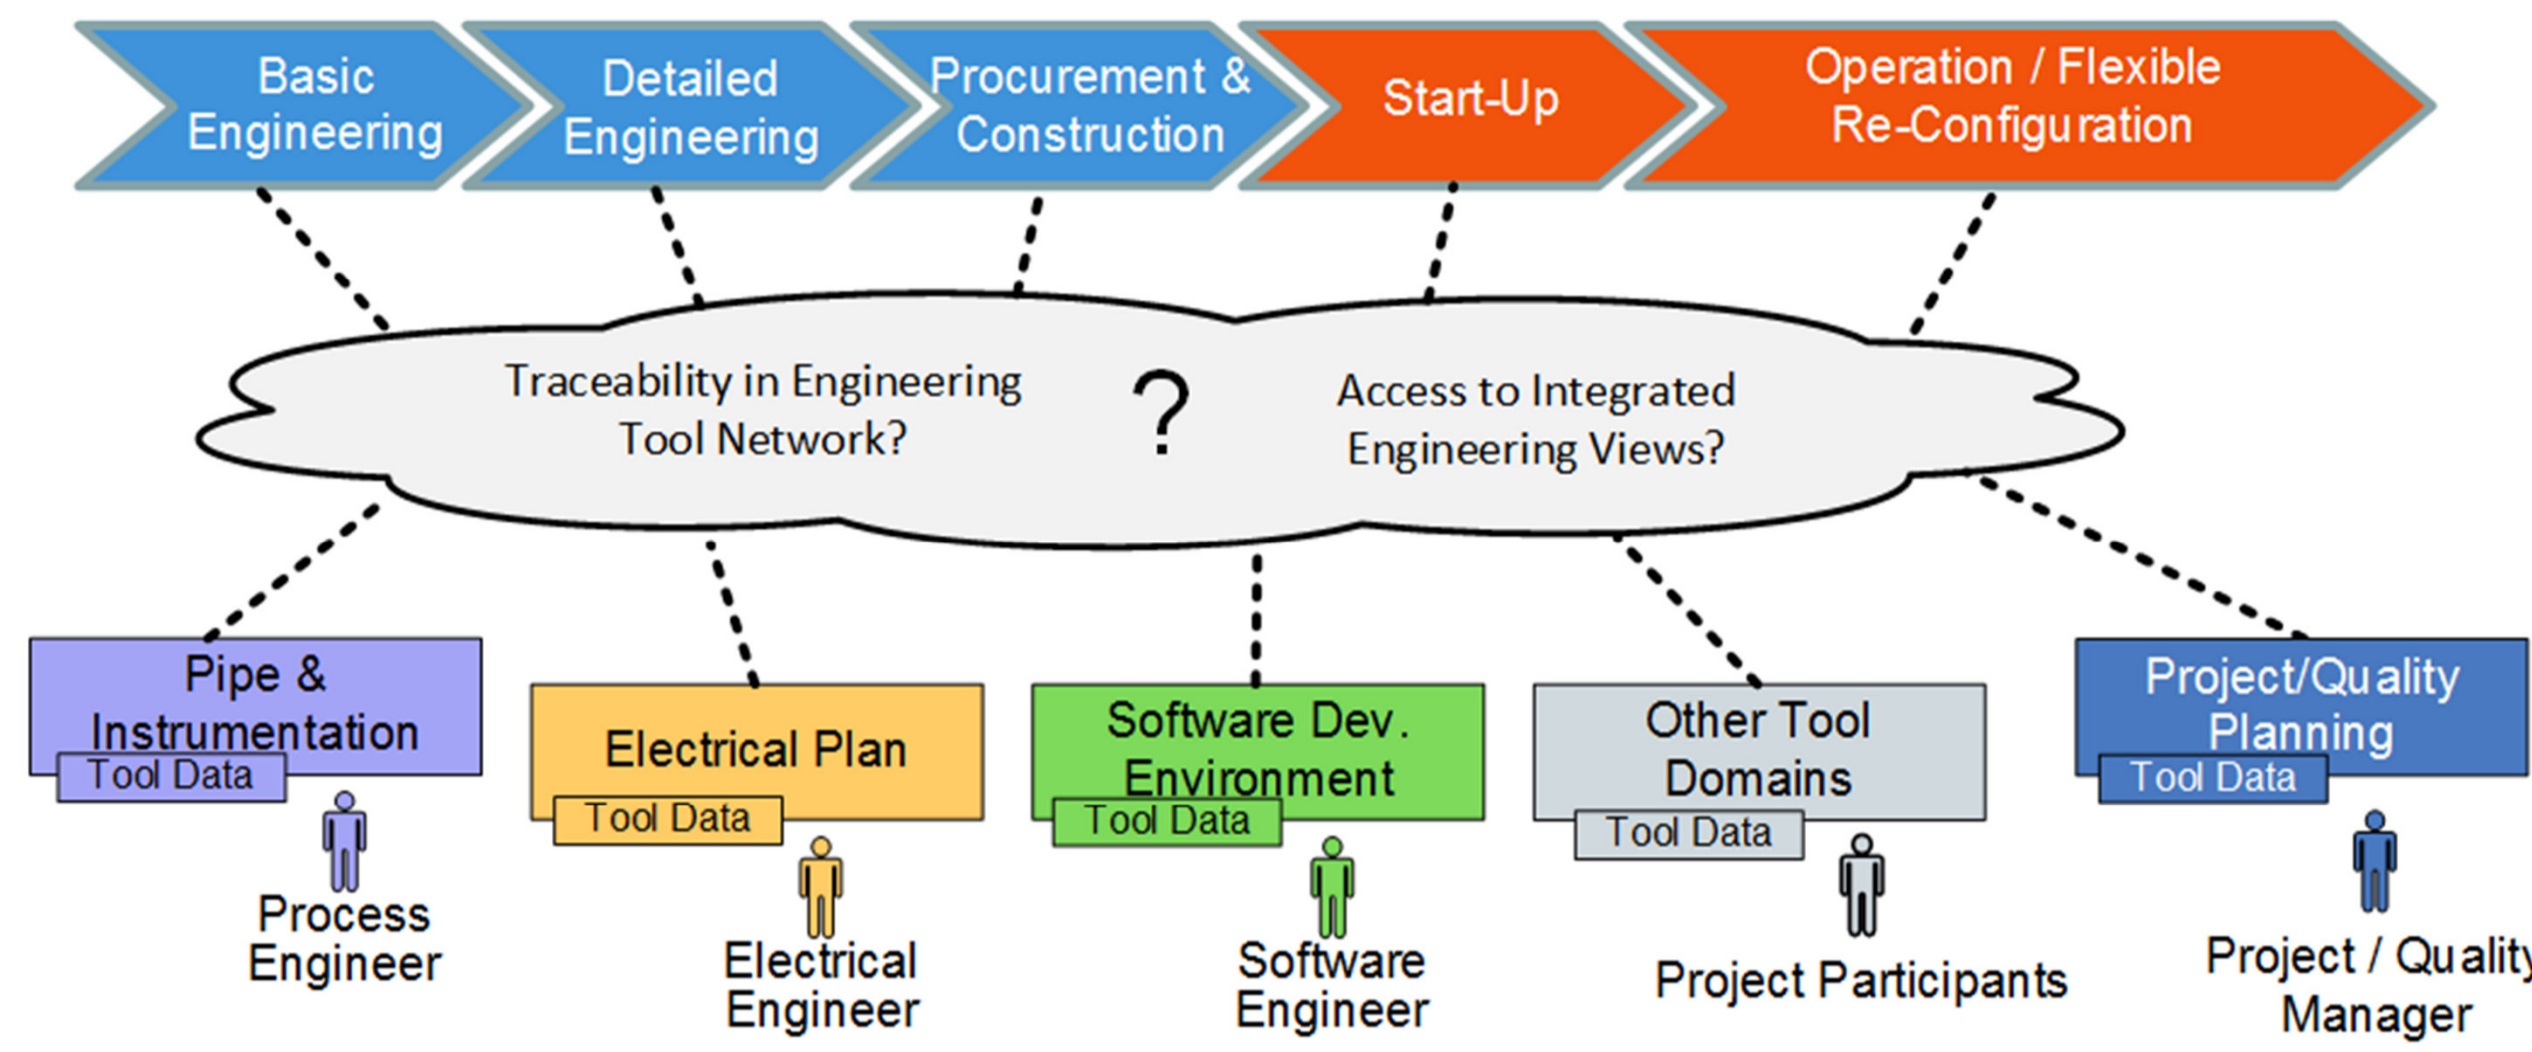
Basic Engineering

Detailed Engineering

Procurement & Construction

Start-Up

Operation / Flexible Re-Configuration

Traceability in Engineering Tool Network?

?

Access to Integrated Engineering Views?

Pipe & Instrumentation

Tool Data

Process Engineer

Electrical Plan

Tool Data

Electrical Engineer

Software Dev. Environment

Tool Data

Software Engineer

Other Tool Domains

Tool Data

Project Participants

Project/Quality Planning

Tool Data

Project / Quality Manager